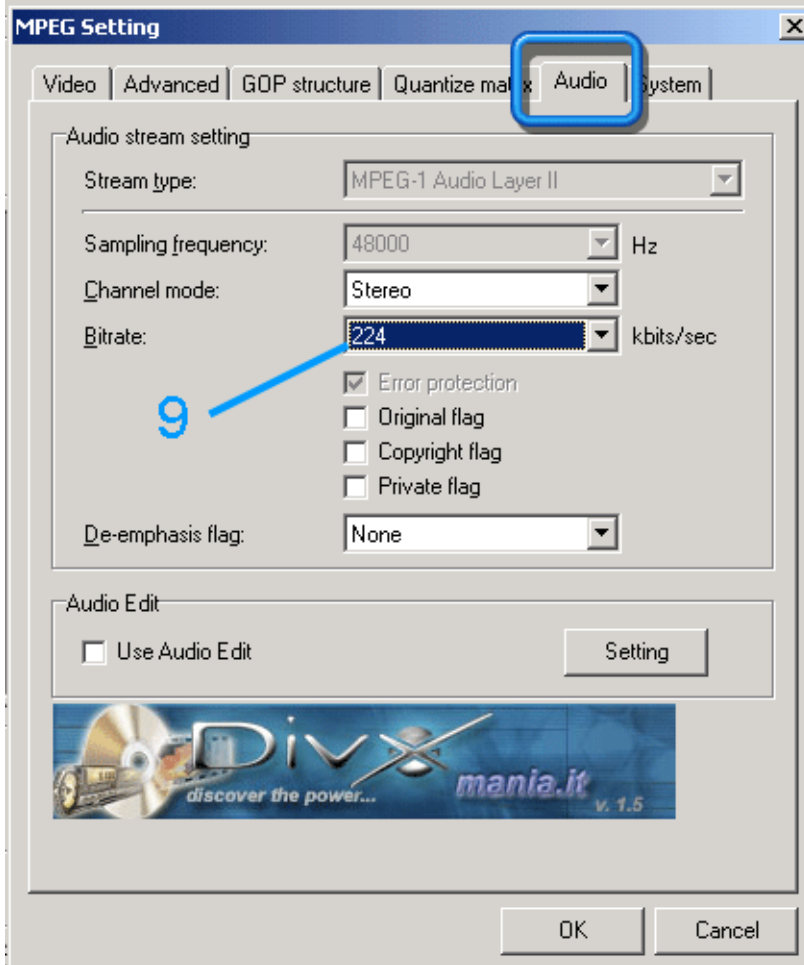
MPEG Setting

Video | Advanced | GOP structure | Quantize ma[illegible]x | Audio | System

Audio stream setting

Stream type: MPEG-1 Audio Layer II

Sampling frequency: 48000 Hz

Channel mode: Stereo

Bitrate: 224 kbits/sec

9

Error protection

Original flag

Copyright flag

Private flag

De-emphasis flag: None

Audio Edit

Use Audio Edit

Setting

DivX

discover the power...

mania.it

v. 1.5

OK

Cancel